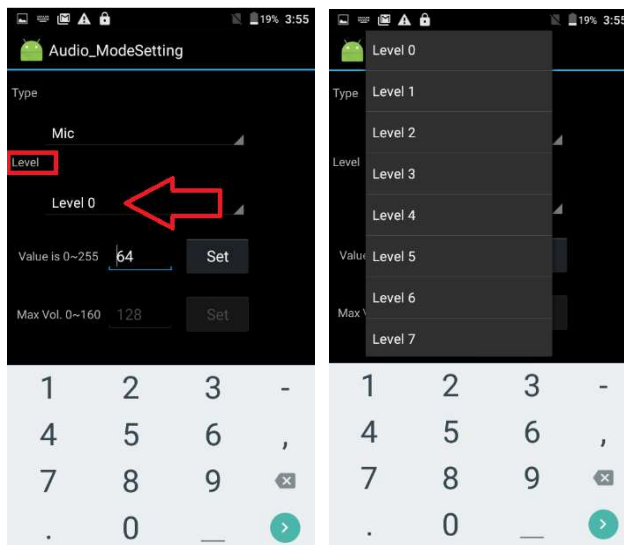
19% 3:55

Audio_ModeSetting

Type

Mic

Level

Level 0

Value is 0~255 64 Set

Max Vol. 0~160 128 Set

1 2 3 -
4 5 6 ,
7 8 9
. 0 _

19% 3:55

Level 0
Level 1
Level 2
Level 3
Level 4
Level 5
Level 6
Level 7

Type

Level

Valu

Max V

1 2 3 -
4 5 6 ,
7 8 9
. 0 _